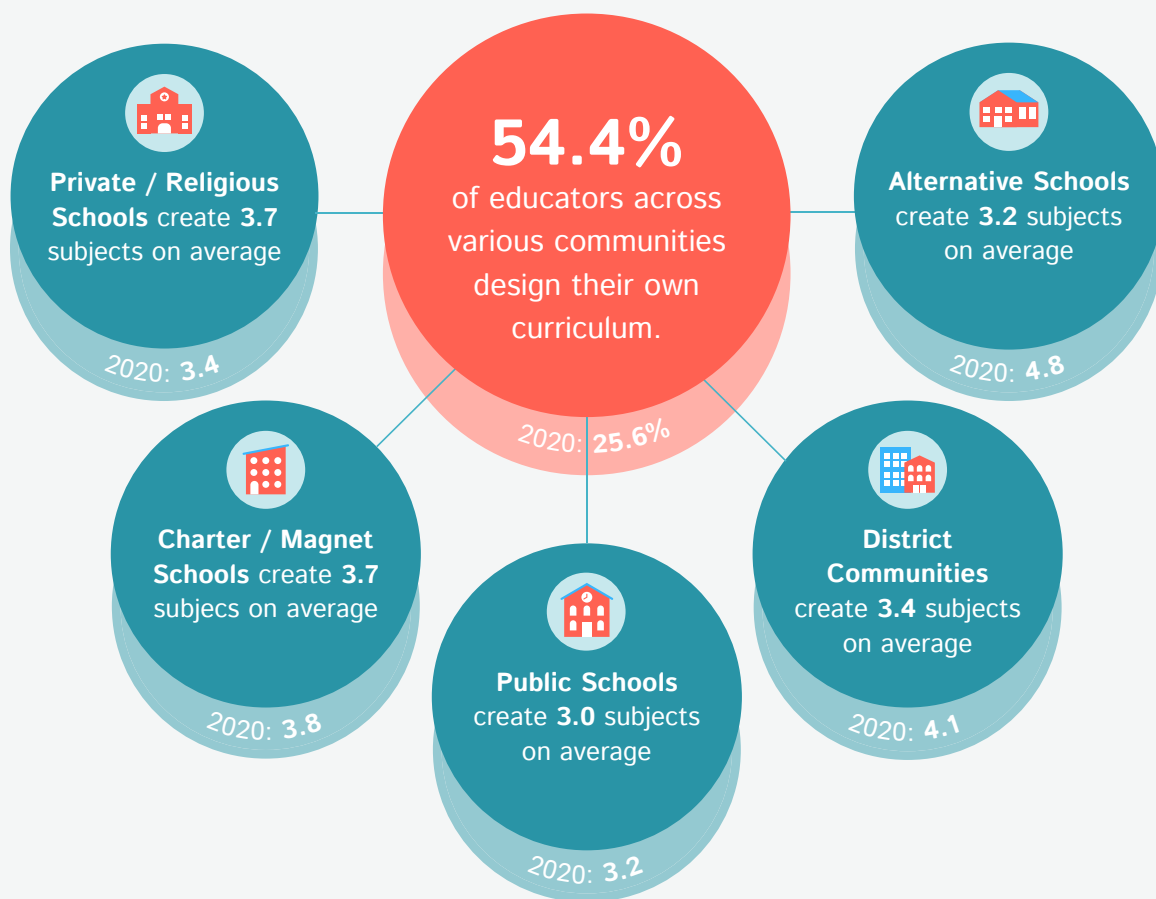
**54.4%**
of educators across various communities design their own curriculum.

2020: **25.6%**

**Private / Religious Schools** create **3.7** subjects on average

2020: **3.4**

**Alternative Schools** create **3.2** subjects on average

2020: **4.8**

**Charter / Magnet Schools** create **3.7** subjecs on average

2020: **3.8**

**Public Schools** create **3.0** subjects on average

2020: **3.2**

**District Communities** create **3.4** subjects on average

2020: **4.1**